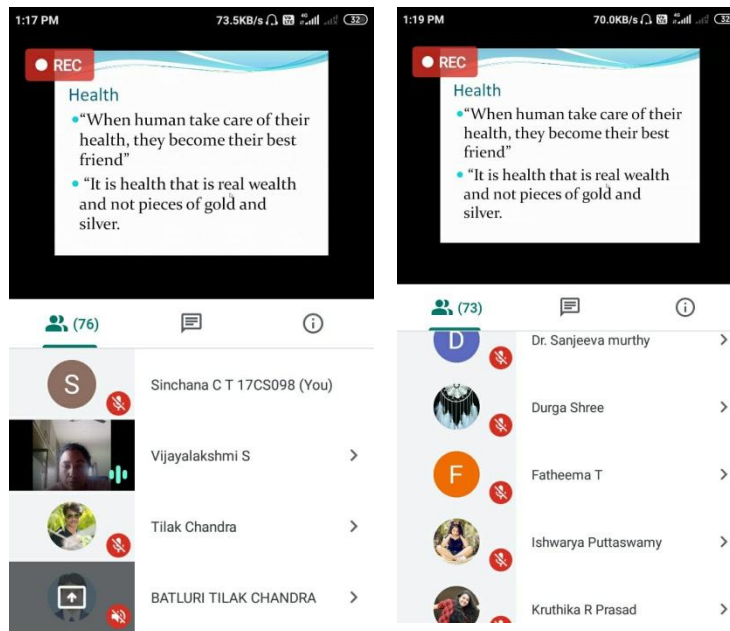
1:17 PM 73.5KB/s 32

REC

Health

• "When human take care of their health, they become their best friend"

• "It is health that is real wealth and not pieces of gold and silver.

(76)

S Sinchana C T 17CS098 (You)

Vijayalakshmi S

Tilak Chandra

BATLURI TILAK CHANDRA

1:19 PM 70.0KB/s 32

REC

Health

• "When human take care of their health, they become their best friend"

• "It is health that is real wealth and not pieces of gold and silver.

(73)

D Dr. Sanjeeva murthy

Durga Shree

F Fatheema T

Ishwarya Puttaswamy

Kruthika R Prasad